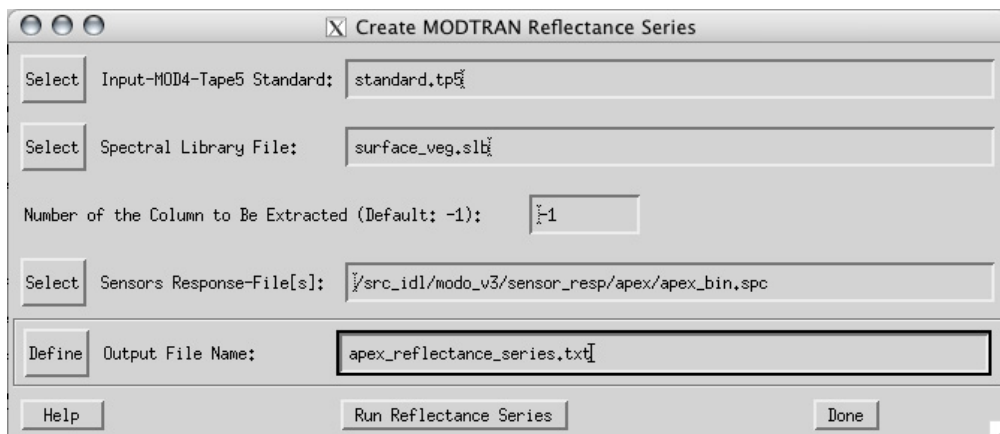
Create MODTRAN Reflectance Series

Select Input-MOD4-Tape5 Standard: standard.tp5

Select Spectral Library File: surface_veg.slb

Number of the Column to Be Extracted (Default: -1): -1

Select Sensors Response-File[s]: /src_idl/modo_v3/sensor_resp/apex/apex_bin.spc

Define Output File Name: apex_reflectance_series.txt

Help Run Reflectance Series Done